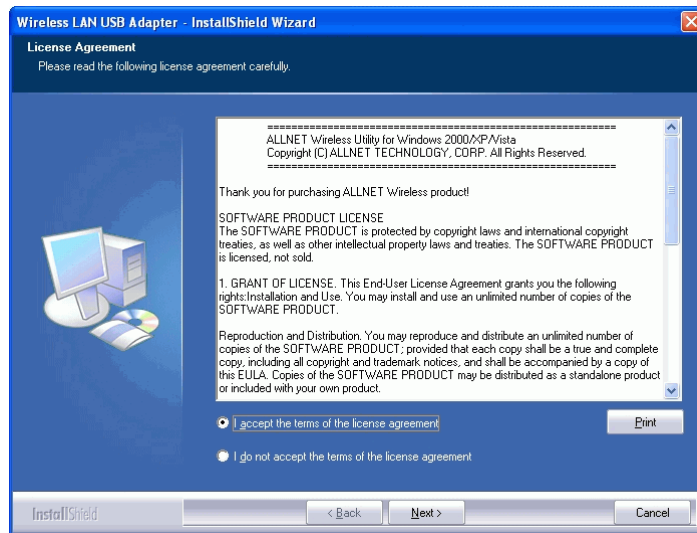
Wireless LAN USB Adapter - InstallShield Wizard

License Agreement
Please read the following license agreement carefully.

==========================================================
ALLNET Wireless Utility for Windows 2000/XP/Vista
Copyright (C) ALLNET TECHNOLOGY, CORP. All Rights Reserved.
==========================================================

Thank you for purchasing ALLNET Wireless product!

SOFTWARE PRODUCT LICENSE
The SOFTWARE PRODUCT is protected by copyright laws and international copyright treaties, as well as other intellectual property laws and treaties. The SOFTWARE PRODUCT is licensed, not sold.

1. GRANT OF LICENSE. This End-User License Agreement grants you the following rights:Installation and Use. You may install and use an unlimited number of copies of the SOFTWARE PRODUCT.

Reproduction and Distribution. You may reproduce and distribute an unlimited number of copies of the SOFTWARE PRODUCT; provided that each copy shall be a true and complete copy, including all copyright and trademark notices, and shall be accompanied by a copy of this EULA. Copies of the SOFTWARE PRODUCT may be distributed as a standalone product or included with your own product.

I accept the terms of the license agreement

Print

I do not accept the terms of the license agreement

InstallShield

< Back

Next >

Cancel